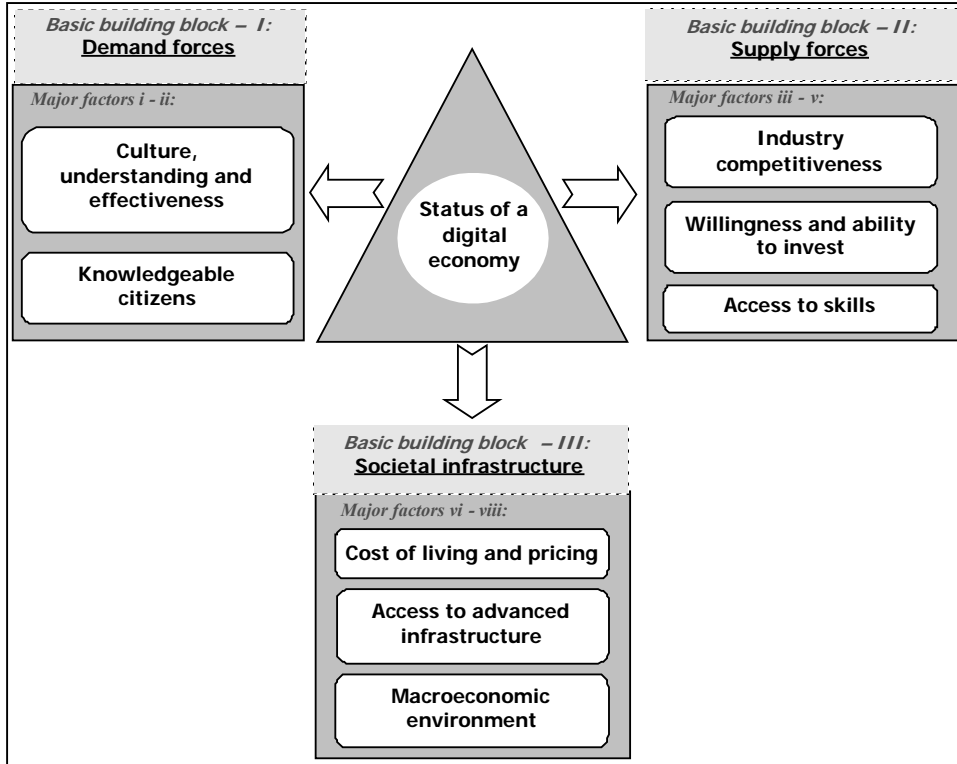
Basic building block – I:
Demand forces

Major factors i - ii:

Culture, understanding and effectiveness

Knowledgeable citizens

Status of a digital economy

Basic building block – II:
Supply forces

Major factors iii - v:

Industry competitiveness

Willingness and ability to invest

Access to skills

Basic building block – III:
Societal infrastructure

Major factors vi - viii:

Cost of living and pricing

Access to advanced infrastructure

Macroeconomic environment